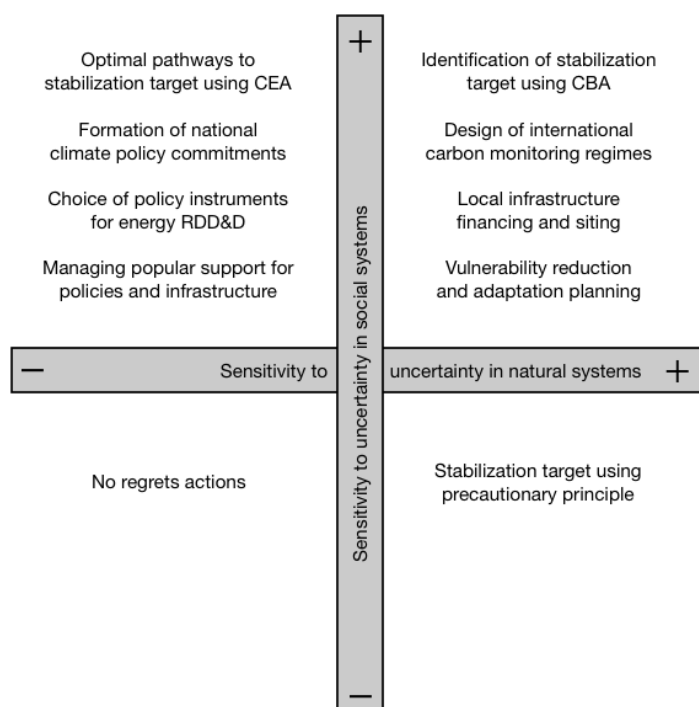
+

Optimal pathways to stabilization target using CEA

Formation of national climate policy commitments

Choice of policy instruments for energy RDD&D

Managing popular support for policies and infrastructure

Identification of stabilization target using CBA

Design of international carbon monitoring regimes

Local infrastructure financing and siting

Vulnerability reduction and adaptation planning

Sensitivity to uncertainty in social systems

− Sensitivity to uncertainty in natural systems +

No regrets actions

Stabilization target using precautionary principle

−